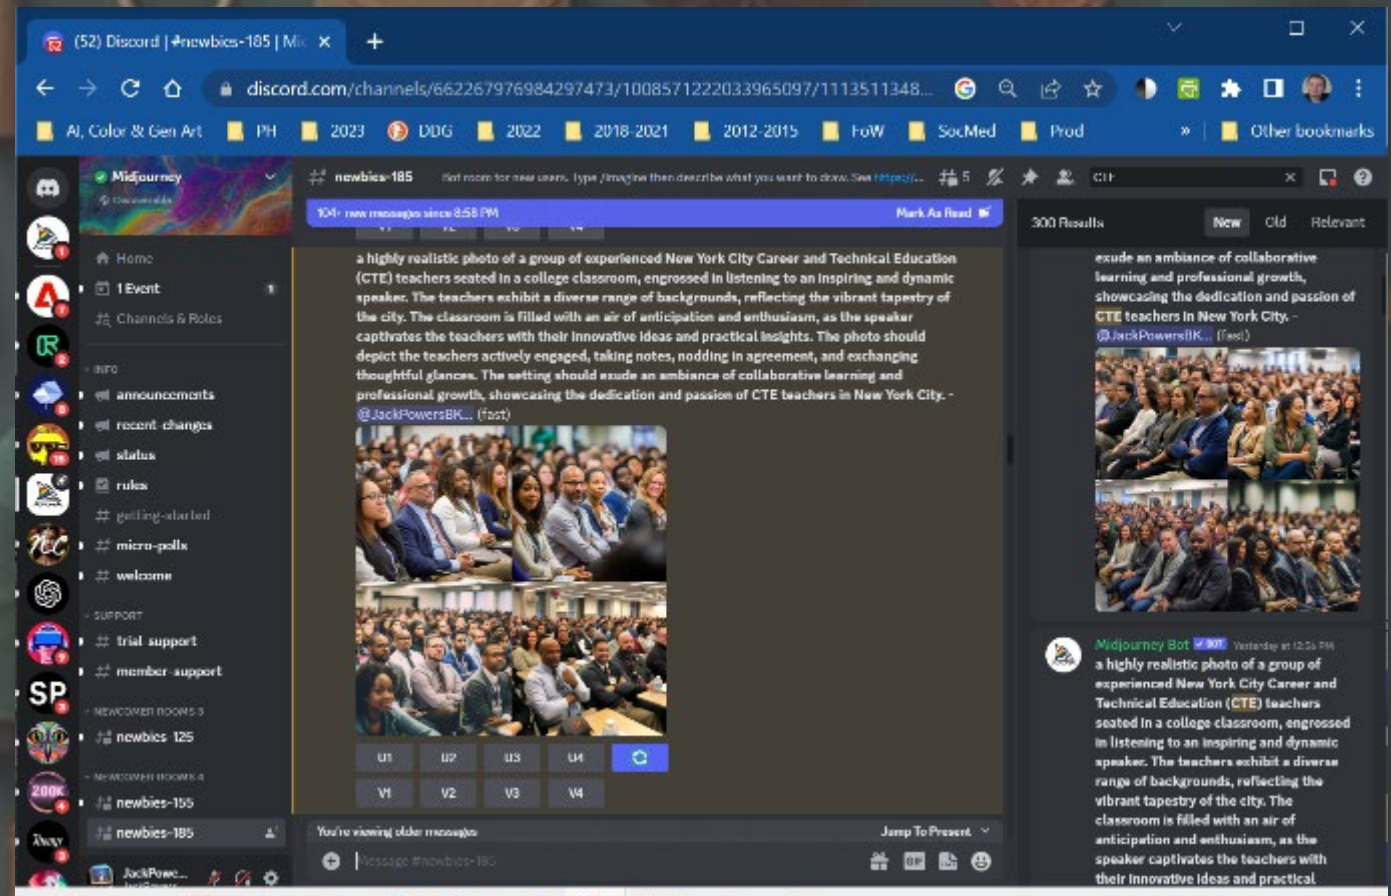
(52) Discord | #newbies-185 | Mi ×

discord.com/channels/662267976984297473/1008571222033965097/1113511348...

AI, Color & Gen Art | PH | 2023 | DDG | 2022 | 2018-2021 | 2012-2015 | FoW | SocMed | Prod | » | Other bookmarks

Midjourney

Home
1 Event
Channels & Roles
INFO
announcements
recent-changes
status
rules
getting-started
micro-polls
welcome
SUPPORT
trial-support
member-support
NEWCOMER ROOMS 3
newbies-125
NEWCOMER ROOMS 4
newbies-155
newbies-185

JackPowe...

# newbies-185 Bot room for new users. Type /imagine then describe what you want to draw. See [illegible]

104+ new messages since 8:58 PM Mark As Read

a highly realistic photo of a group of experienced New York City Career and Technical Education (CTE) teachers seated in a college classroom, engrossed in listening to an inspiring and dynamic speaker. The teachers exhibit a diverse range of backgrounds, reflecting the vibrant tapestry of the city. The classroom is filled with an air of anticipation and enthusiasm, as the speaker captivates the teachers with their innovative ideas and practical insights. The photo should depict the teachers actively engaged, taking notes, nodding in agreement, and exchanging thoughtful glances. The setting should exude an ambiance of collaborative learning and professional growth, showcasing the dedication and passion of CTE teachers in New York City. - @JackPowersBK... (fast)

U1 U2 U3 U4
V1 V2 V3 V4

You're viewing older messages Jump To Present

Message #newbies-185

CTE

300 Results New Old Relevant

exude an ambiance of collaborative learning and professional growth, showcasing the dedication and passion of CTE teachers in New York City. - @JackPowersBK... (fast)

Midjourney Bot BOT Yesterday at 12:56 PM
a highly realistic photo of a group of experienced New York City Career and Technical Education (CTE) teachers seated in a college classroom, engrossed in listening to an inspiring and dynamic speaker. The teachers exhibit a diverse range of backgrounds, reflecting the vibrant tapestry of the city. The classroom is filled with an air of anticipation and enthusiasm, as the speaker captivates the teachers with their innovative ideas and practical